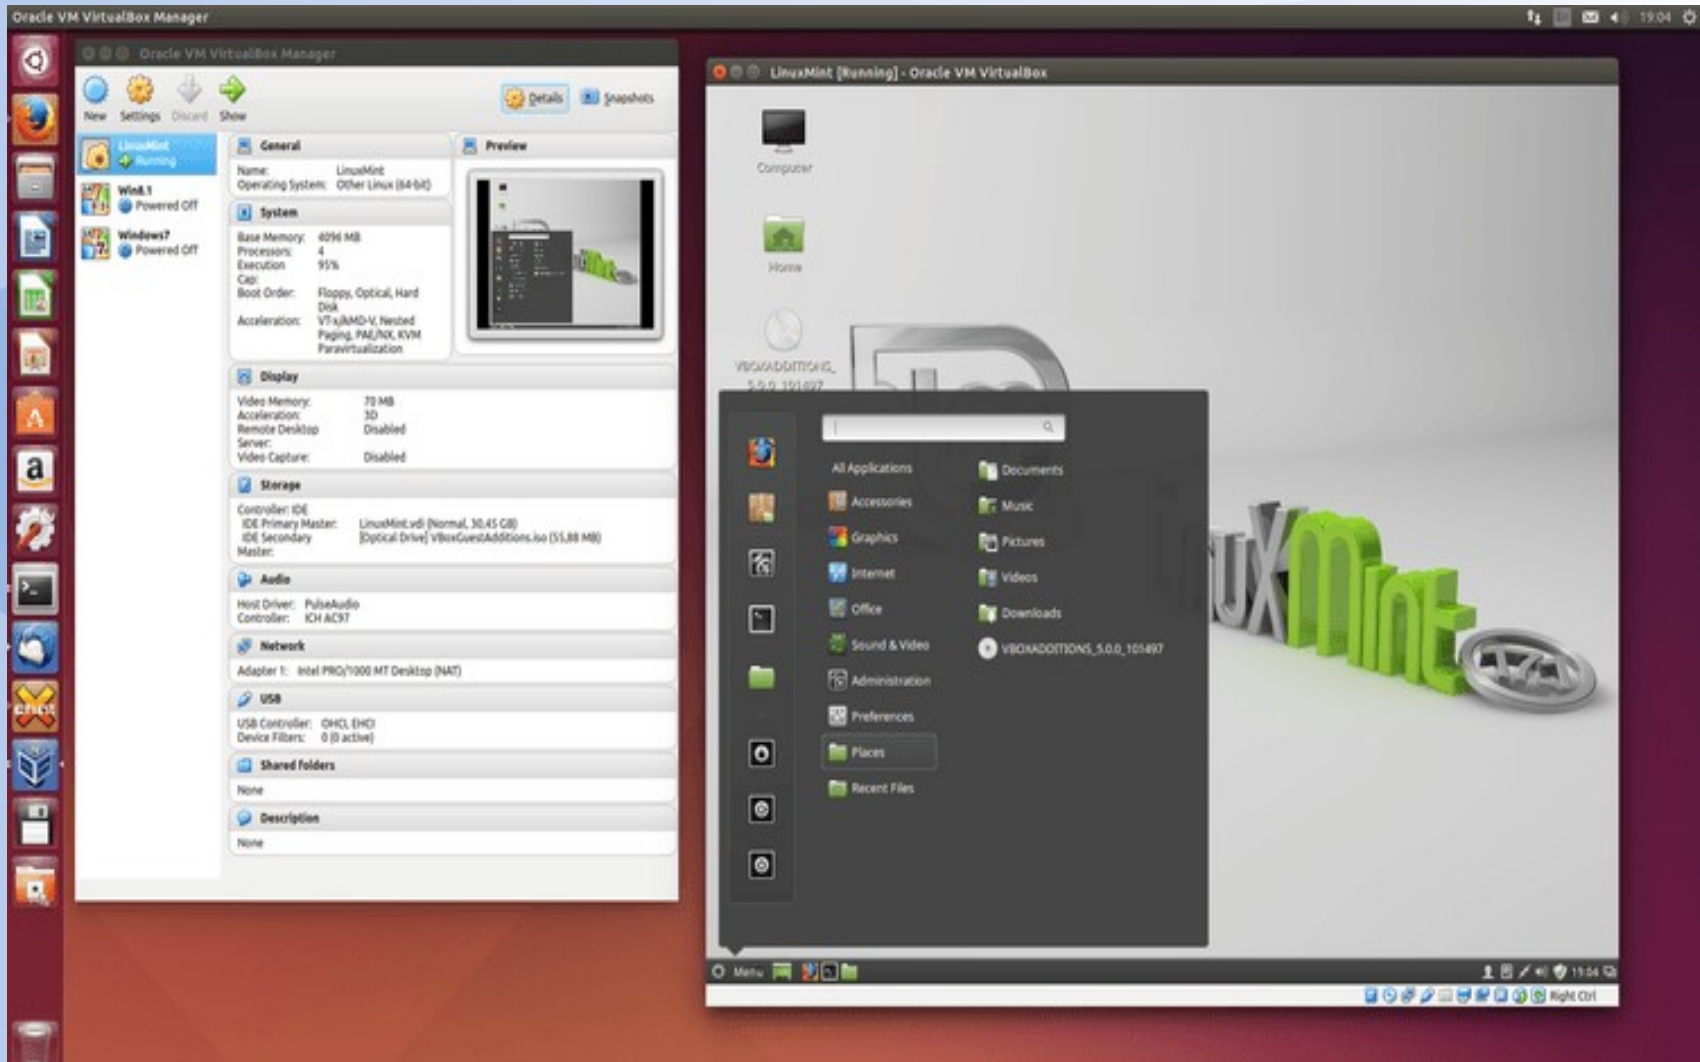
Oracle VM VirtualBox Manager

19:04

Oracle VM VirtualBox Manager

New Settings Discard Show

Details Snapshots

LinuxMint
Running

Win8.1
Powered Off

Windows7
Powered Off

General
Name: LinuxMint
Operating System: Other Linux (64-bit)

System
Base Memory: 4096 MB
Processors: 4
Execution Cap: 95%
Boot Order: Floppy, Optical, Hard Disk
Acceleration: VT-x/AMD-V, Nested Paging, PAE/NX, KVM Paravirtualization

Preview

Display
Video Memory: 70 MB
Acceleration: 3D
Remote Desktop Server: Disabled
Video Capture: Disabled

Storage
Controller: IDE
IDE Primary Master: LinuxMint.vdi (Normal, 30,45 GB)
IDE Secondary Master: [Optical Drive] VBoxGuestAdditions.iso (55,88 MB)

Audio
Host Driver: PulseAudio
Controller: ICH AC97

Network
Adapter 1: Intel PRO/1000 MT Desktop (NAT)

USB
USB Controller: OHCI, EHCI
Device Filters: 0 (0 active)

Shared folders
None

Description
None

LinuxMint [Running] - Oracle VM VirtualBox

Computer

Home

VBOXADDITIONS_5.0.0_101497

All Applications
Accessories
Graphics
Internet
Office
Sound & Video
Administration
Preferences
Places
Recent Files

Documents
Music
Pictures
Videos
Downloads
VBOXADDITIONS_5.0.0_101497

Menu

19:04

Right Ctrl